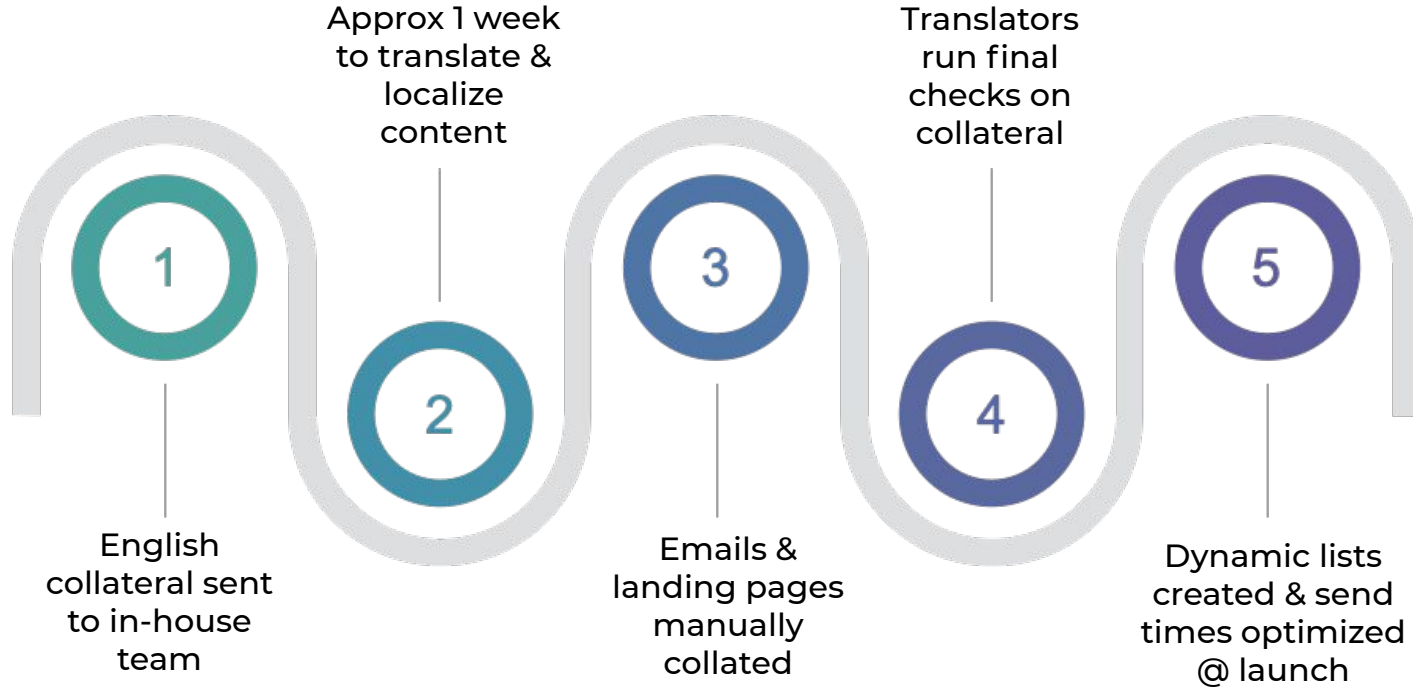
1

English collateral sent to in-house team

Approx 1 week to translate & localize content

2

3

Emails & landing pages manually collated

Translators run final checks on collateral

4

5

Dynamic lists created & send times optimized @ launch